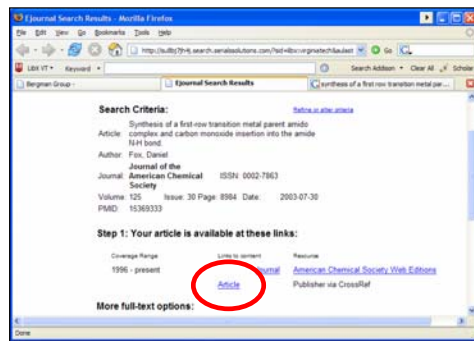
Ejournal Search Results - Mozilla Firefox

File Edit View Go Bookmarks Tools Help

http://sulbj7jh4j.search.serialssolutions.com/?sid=libx:virginiatech&aulast

Go

LibX VT Keyword

Search Addition Clear All Scholar

Bergman Group -

Ejournal Search Results

synthesis of a first row transition metal par...

Search Criteria:

Refine or alter criteria

Article: Synthesis of a first-row transition metal parent amido complex and carbon monoxide insertion into the amide N-H bond.

Author: Fox, Daniel

Journal: Journal of the American Chemical Society

ISSN: 0002-7863

Volume: 125 Issue: 30 Page: 8984 Date: 2003-07-30

PMID: 15369333

Step 1: Your article is available at these links:

| Coverage Range | Links to content | Resource |
|---|---|---|
| 1996 - present | Journal | American Chemical Society Web Editions |
| | Article | Publisher via CrossRef |

More full-text options:

Done